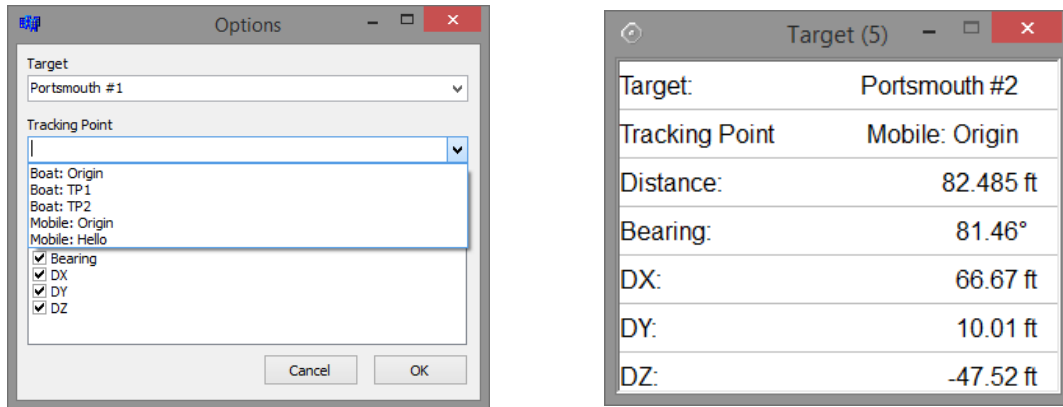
Options

Target

Portsmouth #1

Tracking Point

|

Boat: Origin
Boat: TP1
Boat: TP2
Mobile: Origin
Mobile: Hello

Bearing
DX
DY
DZ

Cancel
OK

Target (5)

| | |
|---|---|
| Target: | Portsmouth #2 |
| Tracking Point | Mobile: Origin |
| Distance: | 82.485 ft |
| Bearing: | 81.46° |
| DX: | 66.67 ft |
| DY: | 10.01 ft |
| DZ: | -47.52 ft |